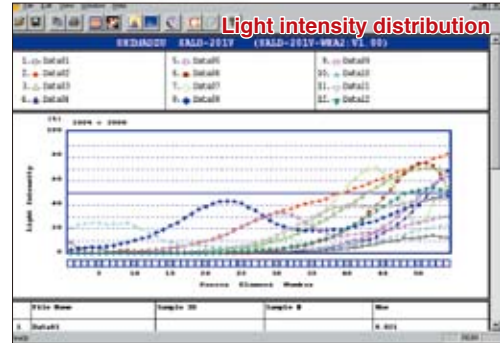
Light intensity distribution

SHIMADZU SALD-201V (SALD-201V-WEA2: V1.00)

1. Data01
2. Data02
3. Data03
4. Data04
5. Data05
6. Data06
7. Data07
8. Data08
9. Data09
10. Data10
11. Data11
12. Data12

(%) 1004 x 2000

100
80
60
40
20
0

Light Intensity

0 10 20 30 40 50

Sensor Element Number

| | File Name | Sample ID | Sample # | Max |
|---|---|---|---|---|
| 1 | Data01 | | | 9.021 |